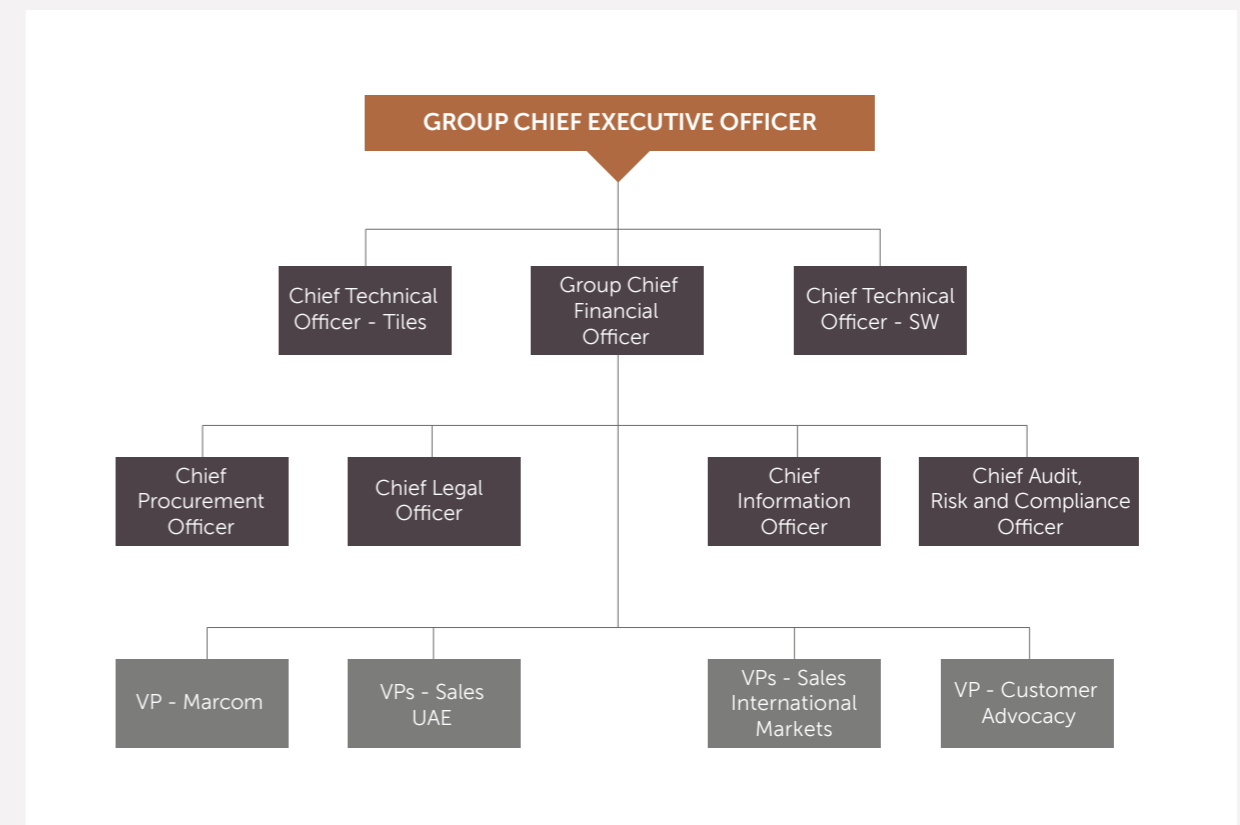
GROUP CHIEF EXECUTIVE OFFICER

Chief Technical Officer - Tiles

Group Chief Financial Officer

Chief Technical Officer - SW

Chief Procurement Officer

Chief Legal Officer

Chief Information Officer

Chief Audit, Risk and Compliance Officer

VP - Marcom

VPs - Sales UAE

VPs - Sales International Markets

VP - Customer Advocacy